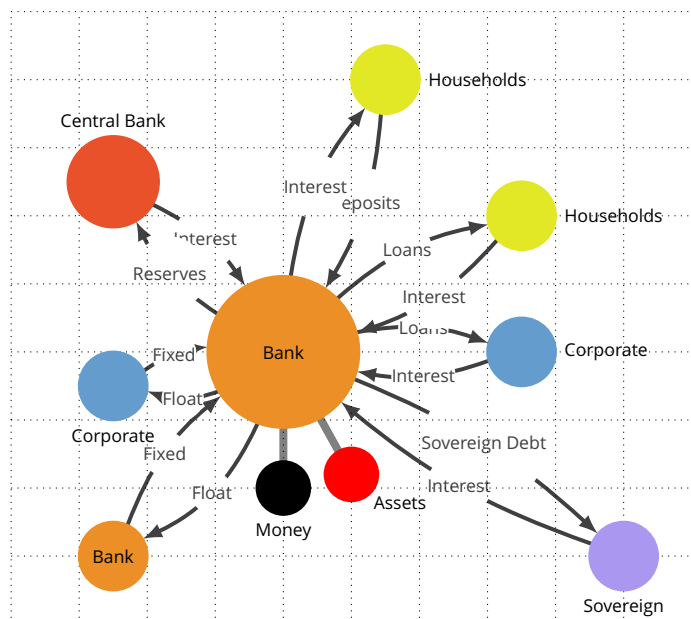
Households

Central Bank

Interest

eposits

Households

Interest

Loans

Reserves

Interest

Loans

Fixed

Bank

Corporate

Float

Interest

Corporate

Fixed

Sovereign Debt

Interest

Float

Money

Assets

Bank

Sovereign